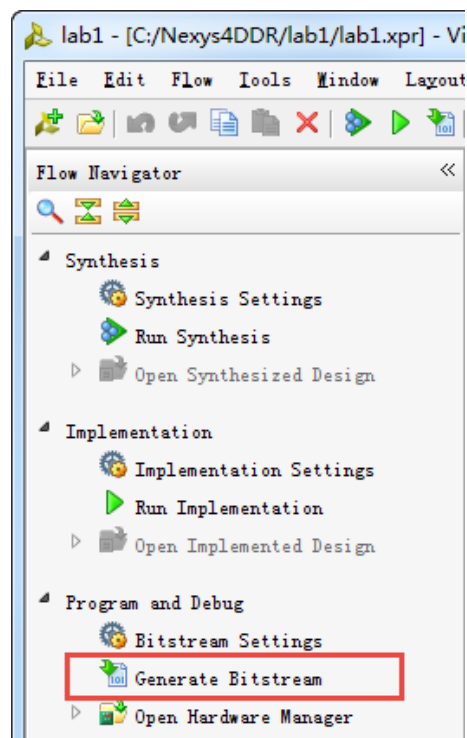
lab1 - [C:/Nexys4DDR/lab1/lab1.xpr] - Vi

File Edit Flow Tools Window Layout

Flow Navigator

Synthesis

Synthesis Settings

Run Synthesis

Open Synthesized Design

Implementation

Implementation Settings

Run Implementation

Open Implemented Design

Program and Debug

Bitstream Settings

Generate Bitstream

Open Hardware Manager